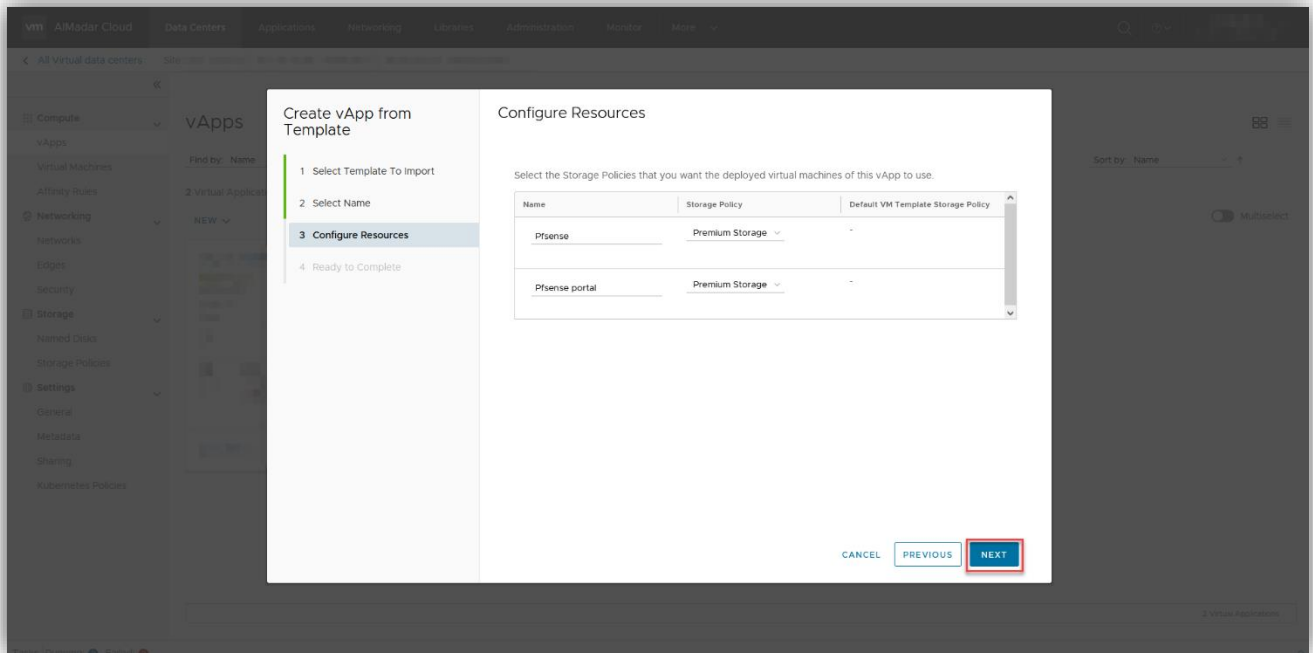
vm AlMadar Cloud Data Centers Applications Networking Libraries Administration Monitor More

< All virtual data centers

Compute
vApps
Virtual Machines
Affinity Rules
Networking
Networks
Edges
Security
Storage
Named Disks
Storage Policies
Settings
General
Metadata
Sharing
Kubernetes Policies

vApps

Find by: Name

2 Virtual Applica

NEW

Sort by: Name

Multiselect

2 Virtual Applications

Create vApp from Template

1 Select Template To Import
2 Select Name
3 Configure Resources
4 Ready to Complete

Configure Resources

Select the Storage Policies that you want the deployed virtual machines of this vApp to use.

| Name | Storage Policy | Default VM Template Storage Policy |
|---|---|---|
| Pfsense | Premium Storage | - |
| Pfsense portal | Premium Storage | - |

CANCEL PREVIOUS NEXT